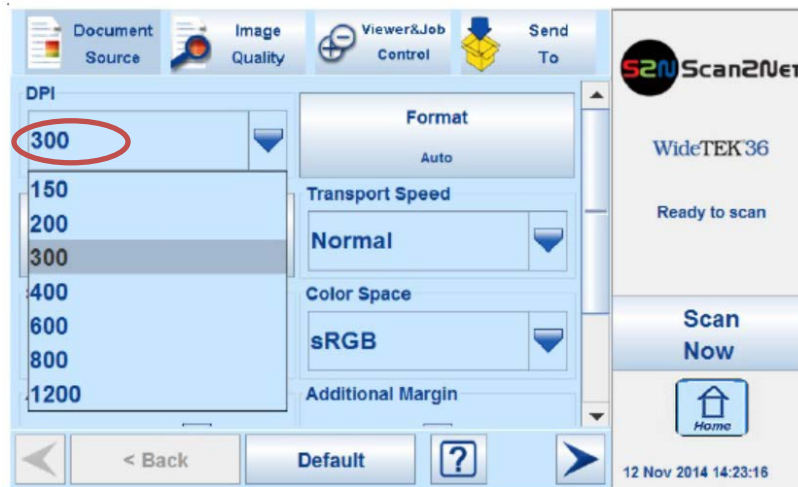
Document Source

Image Quality

Viewer&Job Control

Send To

S2N Scan2Net

DPI

300

150
200
300
400
600
800
1200

Format
Auto

Transport Speed

Normal

Color Space

sRGB

Additional Margin

WideTEK 36

Ready to scan

Scan Now

Home

< Back

Default

?

12 Nov 2014 14:23:16